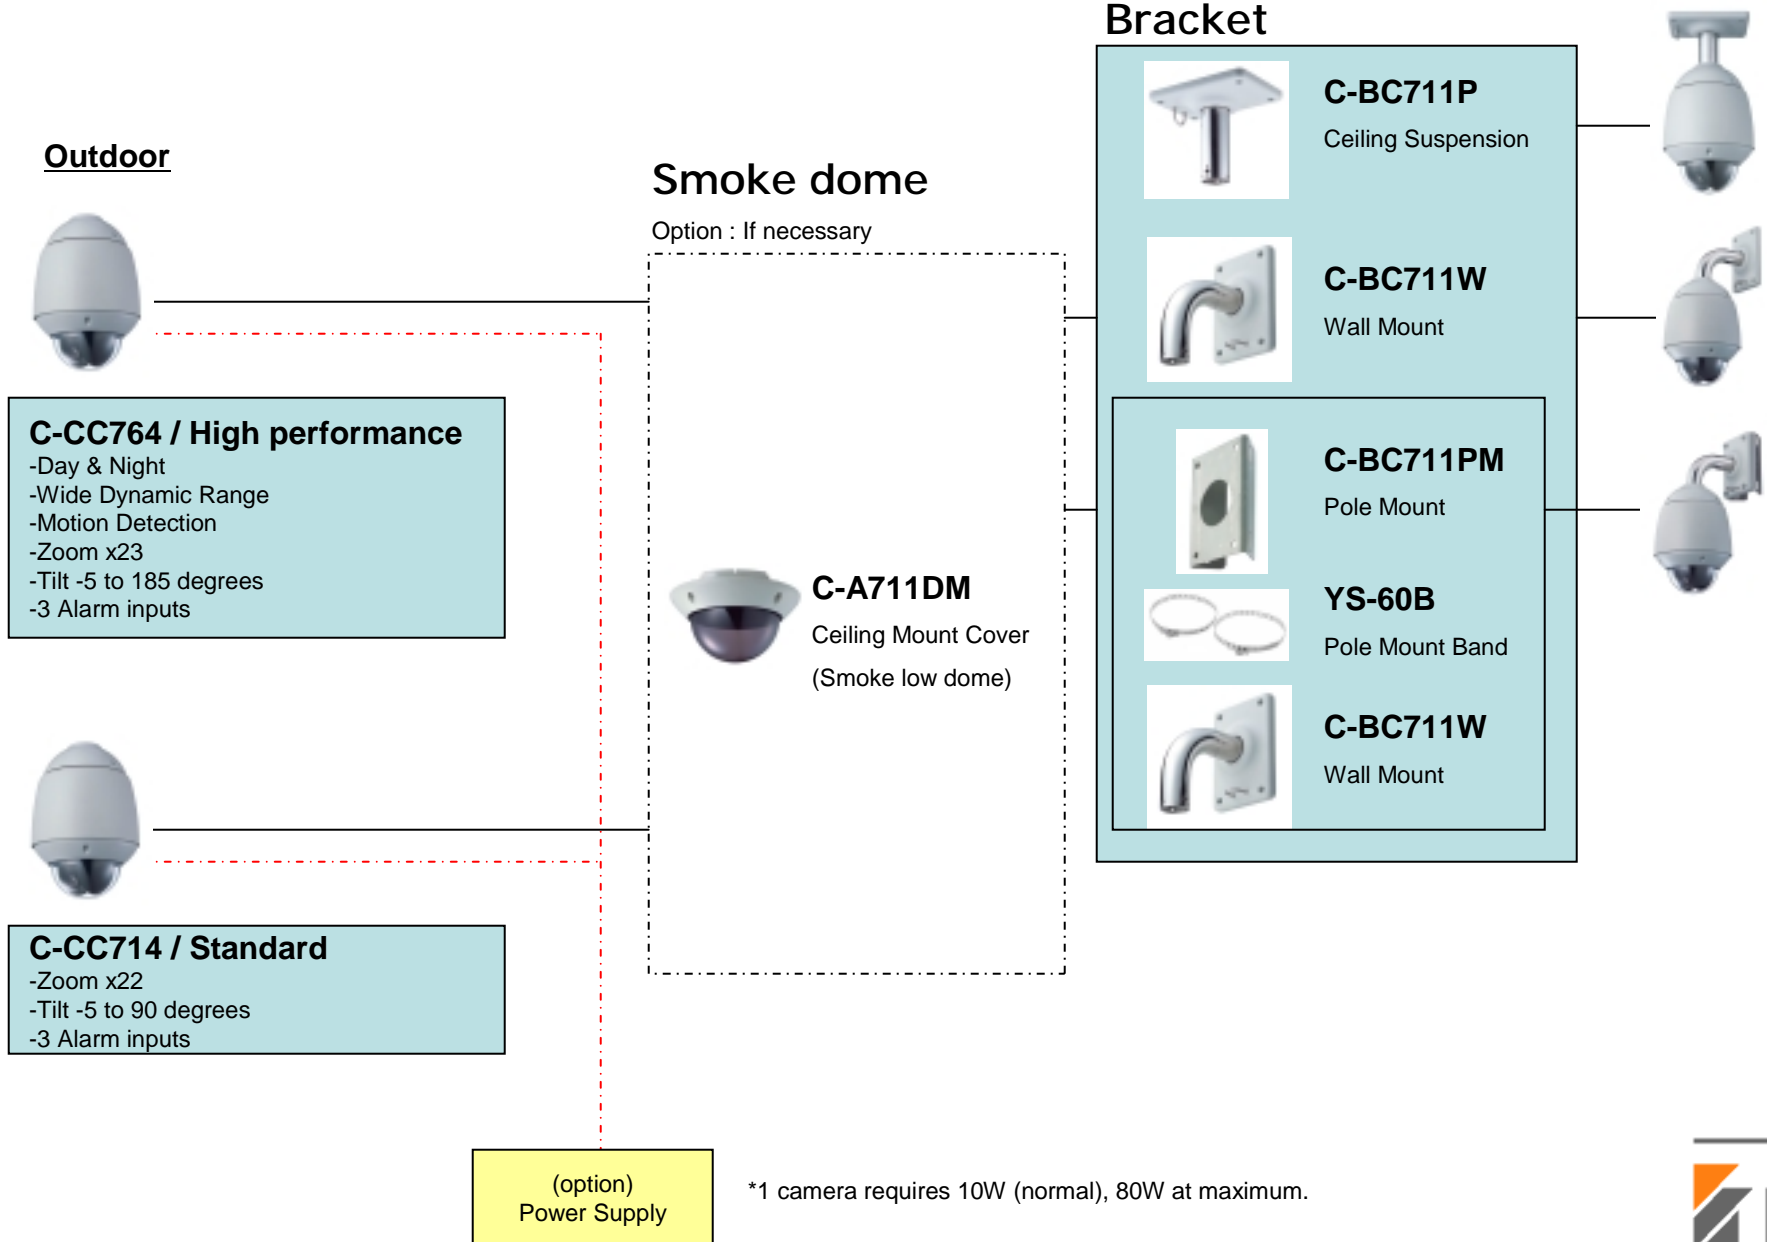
Outdoor

C-CC764 / High performance
-Day & Night
-Wide Dynamic Range
-Motion Detection
-Zoom x23
-Tilt -5 to 185 degrees
-3 Alarm inputs

C-CC714 / Standard
-Zoom x22
-Tilt -5 to 90 degrees
-3 Alarm inputs

Smoke dome
Option : If necessary

C-A711DM
Ceiling Mount Cover
(Smoke low dome)

Bracket

C-BC711P
Ceiling Suspension

C-BC711W
Wall Mount

C-BC711PM
Pole Mount

YS-60B
Pole Mount Band

C-BC711W
Wall Mount

(option)
Power Supply

*1 camera requires 10W (normal), 80W at maximum.